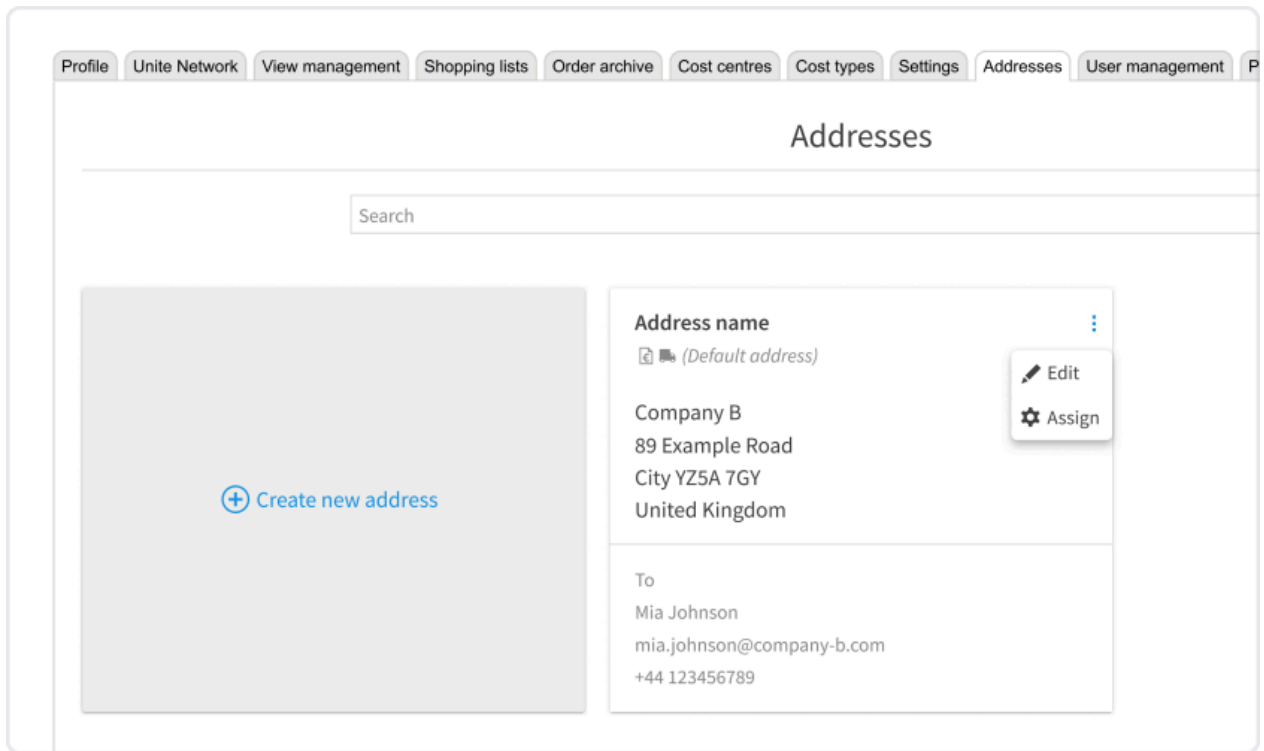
Profile | Unite Network | View management | Shopping lists | Order archive | Cost centres | Cost types | Settings | Addresses | User management | P

Addresses

Search

Create new address

Address name
(Default address)

Edit
Assign

Company B
89 Example Road
City YZ5A 7GY
United Kingdom

To
Mia Johnson
mia.johnson@company-b.com
+44 123456789